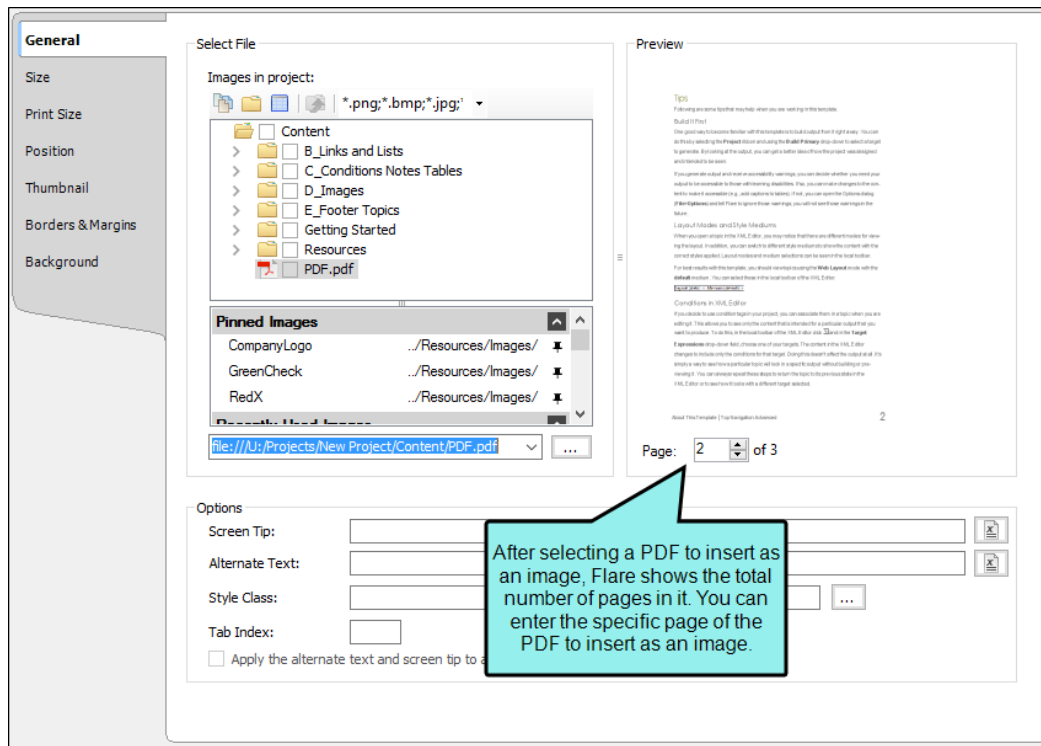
General
Size
Print Size
Position
Thumbnail
Borders & Margins
Background

Select File

Images in project:

*.png;*.bmp;*.jpg;

Content
B_Links and Lists
C_Conditions Notes Tables
D_Images
E_Footer Topics
Getting Started
Resources
PDF.pdf

Pinned Images
CompanyLogo ../Resources/Images/
GreenCheck ../Resources/Images/
RedX ../Resources/Images/
Recently Used Images

file:///U:/Projects/New Project/Content/PDF.pdf
...

Preview

Tips
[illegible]

2

Page: 2 of 3

Options
Screen Tip:
Alternate Text:
Style Class:
...
Tab Index:
Apply the alternate text and screen tip to a

After selecting a PDF to insert as an image, Flare shows the total number of pages in it. You can enter the specific page of the PDF to insert as an image.